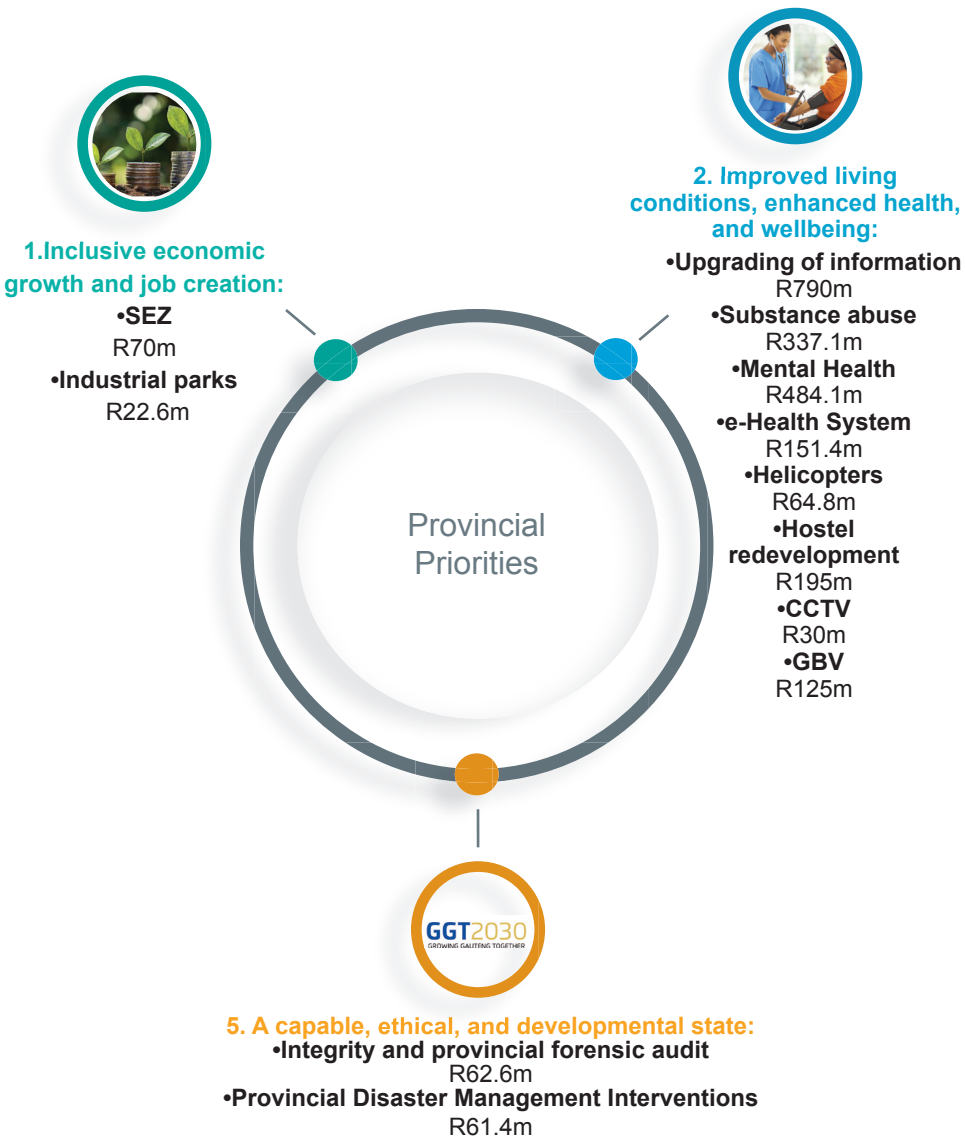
1.Inclusive economic growth and job creation:
•SEZ
R70m
•Industrial parks
R22.6m

2. Improved living conditions, enhanced health, and wellbeing:
•Upgrading of information
R790m
•Substance abuse
R337.1m
•Mental Health
R484.1m
•e-Health System
R151.4m
•Helicopters
R64.8m
•Hostel redevelopment
R195m
•CCTV
R30m
•GBV
R125m

Provincial Priorities

GGT2030
GROWING GAUTENG TOGETHER

5. A capable, ethical, and developmental state:
•Integrity and provincial forensic audit
R62.6m
•Provincial Disaster Management Interventions
R61.4m